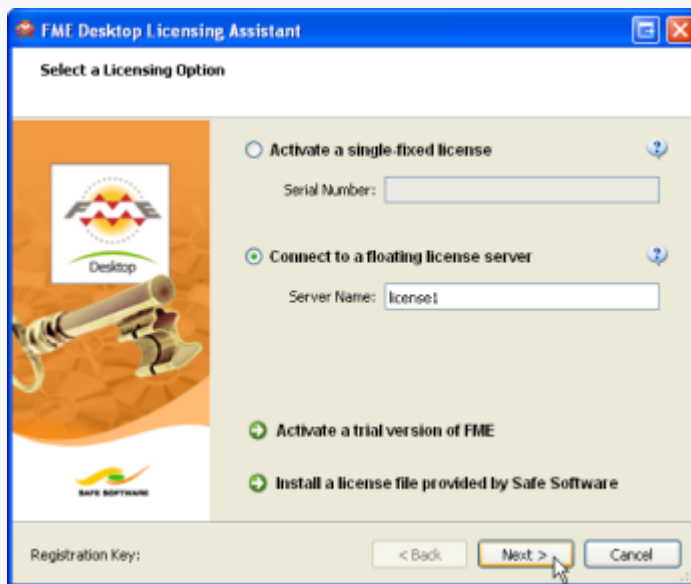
FME Desktop Licensing Assistant

Select a Licensing Option

FME

Desktop

SAFE SOFTWARE

Activate a single-fixed license

Serial Number:

Connect to a floating license server

Server Name: license1

Activate a trial version of FME

Install a license file provided by Safe Software

Registration Key:

< Back

Next >

Cancel